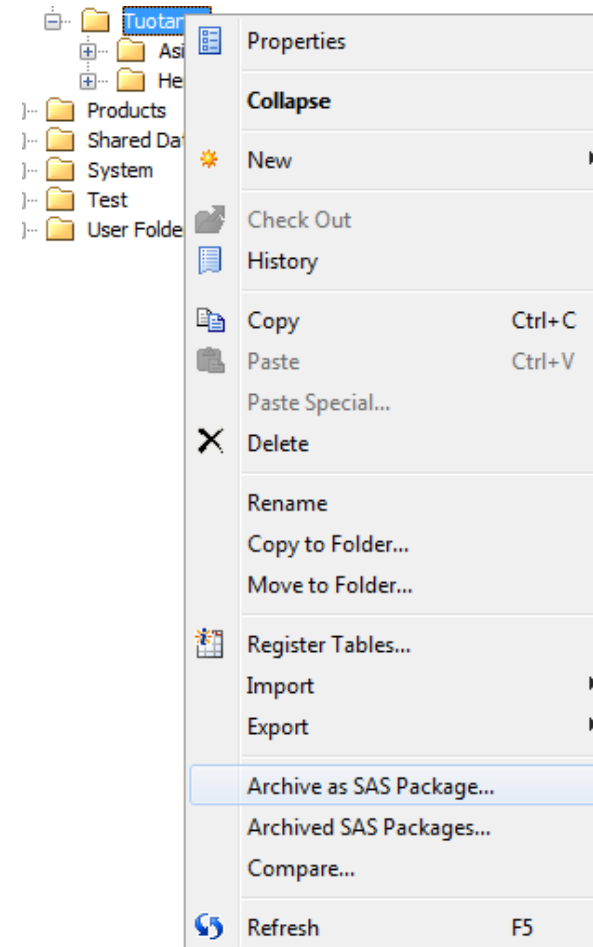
Tuotan
Asi
He
Products
Shared Dat
System
Test
User Folde

Properties

Collapse

New

Check Out
History

Copy Ctrl+C
Paste Ctrl+V
Paste Special...
Delete

Rename
Copy to Folder...
Move to Folder...

Register Tables...
Import
Export

Archive as SAS Package...
Archived SAS Packages...
Compare...

Refresh F5